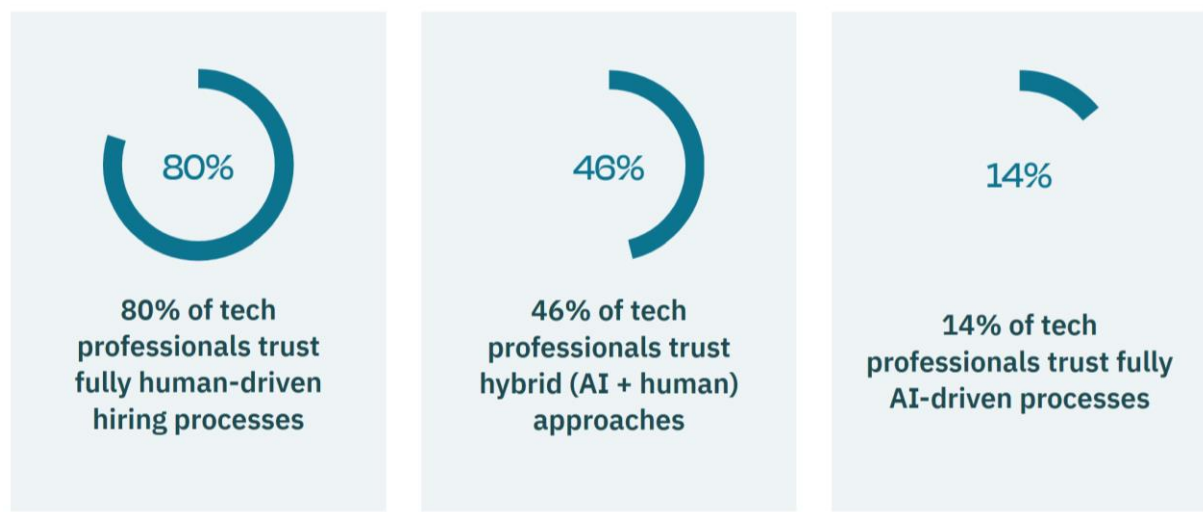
80%

80% of tech professionals trust fully human-driven hiring processes

46%

46% of tech professionals trust hybrid (AI + human) approaches

14%

14% of tech professionals trust fully AI-driven processes